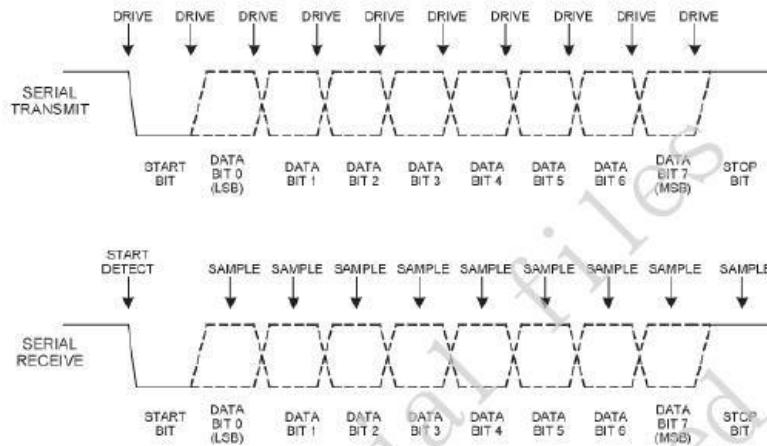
DRIVE DRIVE DRIVE DRIVE DRIVE DRIVE DRIVE DRIVE DRIVE DRIVE

SERIAL TRANSMIT

START BIT

DATA BIT 0 (LSB)

DATA BIT 1

DATA BIT 2

DATA BIT 3

DATA BIT 4

DATA BIT 5

DATA BIT 6

DATA BIT 7 (MSB)

STOP BIT

START DETECT

SAMPLE SAMPLE SAMPLE SAMPLE SAMPLE SAMPLE SAMPLE SAMPLE SAMPLE

SERIAL RECEIVE

START BIT

DATA BIT 0 (LSB)

DATA BIT 1

DATA BIT 2

DATA BIT 3

DATA BIT 4

DATA BIT 5

DATA BIT 6

DATA BIT 7 (MSB)

STOP BIT